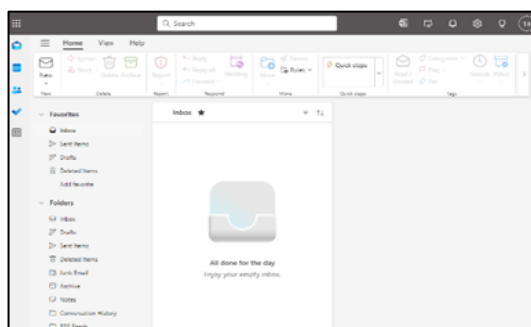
Search

Home View Help

New Ignore Delete Archive Report Reply Reply all Forward Meeting Move Rules Quick steps Read / Unread Categorize Flag Snooze Policy

New Delete Report Respond Move Quick steps Tags

Favorites
Inbox
Sent Items
Drafts
Deleted Items
Add favorite

Folders
Inbox
Drafts
Sent Items
Deleted Items
Junk Email
Archive
Notes
Conversation History
RSS Feeds

Inbox ★

All done for the day
Enjoy your empty inbox.